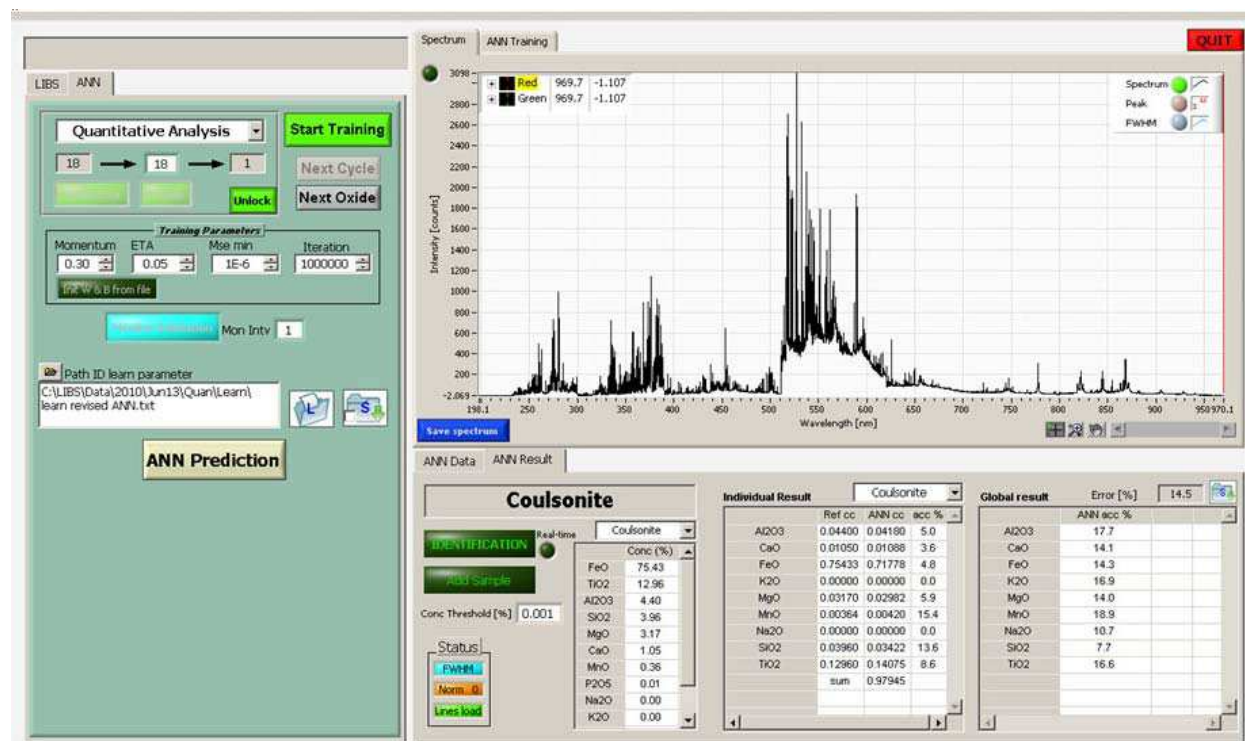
LIBS ANN

Quantitative Analysis
Start Training
18 → 18 → 1
Next Cycle
Unlock
Next Oxide

Training Parameters
Momentum 0.30
ETA 0.05
Mse min 1E-6
Iteration 1000000
Init W & B from file

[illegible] Mon Intv 1

Path ID learn parameter
C:\LIBS\Data\2010\Jun13\Quan\Learn\learn revised ANN.txt

ANN Prediction

Spectrum ANN Training
QUIT

Red 969.7 -1.107
Green 969.7 -1.107

Spectrum
Peak
FWHM

Intensity [counts]
3098 2800 2600 2400 2200 2000 1800 1600 1400 1200 1000 800 600 400 200 -2.069
190.1 250 300 350 400 450 500 550 600 650 700 750 800 850 900 950 970.1
Wavelength [nm]

Save spectrum

ANN Data ANN Result

Coulsonite
IDENTIFICATION
Real-time
Add Sample
Coulsonite
Conc Threshold [%] 0.001
Status
FWHM
Norm 0
Lines load

| | Conc (%) |
|---|---|
| FeO | 75.43 |
| TiO2 | 12.96 |
| Al2O3 | 4.40 |
| SiO2 | 3.96 |
| MgO | 3.17 |
| CaO | 1.05 |
| MnO | 0.36 |
| P2O5 | 0.01 |
| Na2O | 0.00 |
| K2O | 0.00 |

Individual Result Coulsonite

| | Ref cc | ANN cc | acc % |
|---|---|---|---|
| Al2O3 | 0.04400 | 0.04180 | 5.0 |
| CaO | 0.01050 | 0.01088 | 3.6 |
| FeO | 0.75433 | 0.71778 | 4.8 |
| K2O | 0.00000 | 0.00000 | 0.0 |
| MgO | 0.03170 | 0.02982 | 5.9 |
| MnO | 0.00364 | 0.00420 | 15.4 |
| Na2O | 0.00000 | 0.00000 | 0.0 |
| SiO2 | 0.03960 | 0.03422 | 13.6 |
| TiO2 | 0.12960 | 0.14075 | 8.6 |
| | sum | 0.97945 | |

Global result Error [%] 14.5

| | ANN acc % |
|---|---|
| Al2O3 | 17.7 |
| CaO | 14.1 |
| FeO | 14.3 |
| K2O | 16.9 |
| MgO | 14.0 |
| MnO | 18.9 |
| Na2O | 10.7 |
| SiO2 | 7.7 |
| TiO2 | 16.6 |